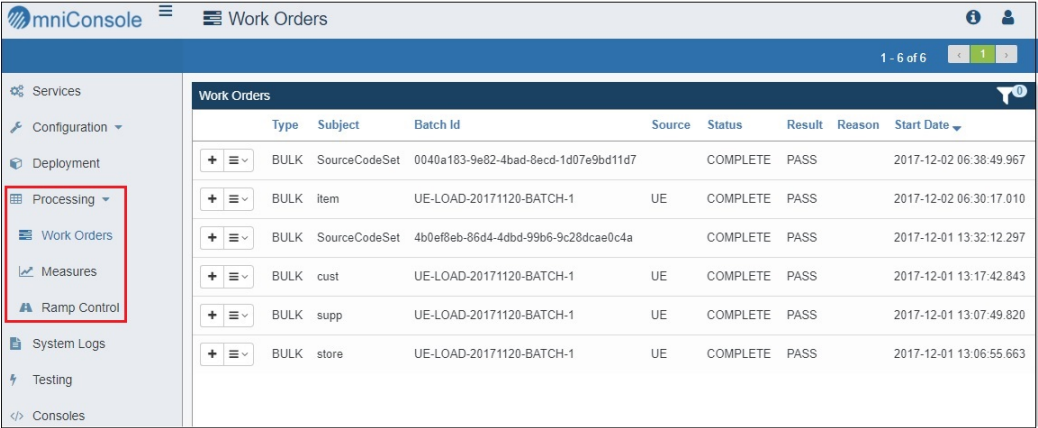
OmniConsole

Work Orders

1 - 6 of 6 1

Services
Configuration
Deployment
Processing
Work Orders
Measures
Ramp Control
System Logs
Testing
Consoles

Work Orders

0

| | Type | Subject | Batch Id | Source | Status | Result | Reason | Start Date |
|---|---|---|---|---|---|---|---|---|
| + ≡ | BULK | SourceCodeSet | 0040a183-9e82-4bad-8ecd-1d07e9bd11d7 | | COMPLETE | PASS | | 2017-12-02 06:38:49.967 |
| + ≡ | BULK | item | UE-LOAD-20171120-BATCH-1 | UE | COMPLETE | PASS | | 2017-12-02 06:30:17.010 |
| + ≡ | BULK | SourceCodeSet | 4b0ef8eb-86d4-4dbd-99b6-9c28dcae0c4a | | COMPLETE | PASS | | 2017-12-01 13:32:12.297 |
| + ≡ | BULK | cust | UE-LOAD-20171120-BATCH-1 | UE | COMPLETE | PASS | | 2017-12-01 13:17:42.843 |
| + ≡ | BULK | supp | UE-LOAD-20171120-BATCH-1 | UE | COMPLETE | PASS | | 2017-12-01 13:07:49.820 |
| + ≡ | BULK | store | UE-LOAD-20171120-BATCH-1 | UE | COMPLETE | PASS | | 2017-12-01 13:06:55.663 |